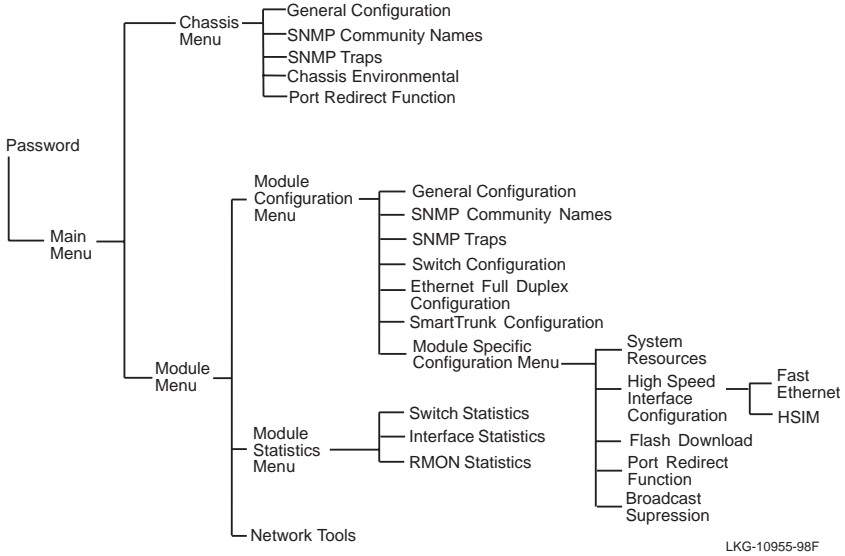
Password

Main Menu

Chassis Menu

General Configuration
SNMP Community Names
SNMP Traps
Chassis Environmental
Port Redirect Function

Module Menu

Module Configuration Menu

General Configuration
SNMP Community Names
SNMP Traps
Switch Configuration
Ethernet Full Duplex Configuration
SmartTrunk Configuration
Module Specific Configuration Menu

System Resources
High Speed Interface Configuration
Fast Ethernet
HSIM
Flash Download
Port Redirect Function
Broadcast Supression

Module Statistics Menu

Switch Statistics
Interface Statistics
RMON Statistics

Network Tools

LKG-10955-98F